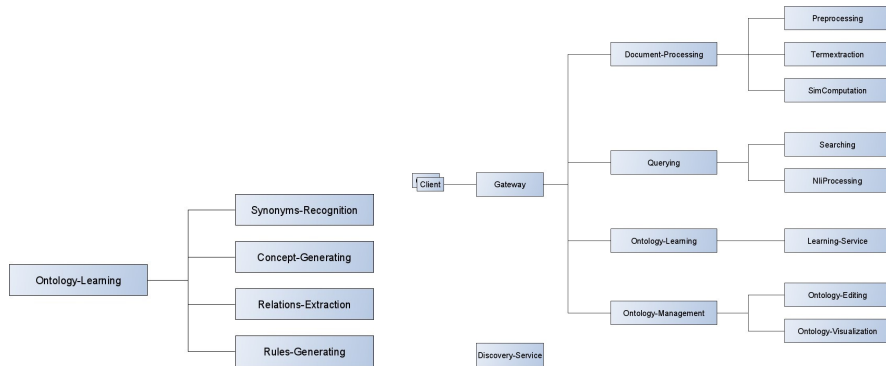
Ontology-Learning

Synonyms-Recognition

Concept-Generating

Relations-Extraction

Rules-Generating

Client

Gateway

Discovery-Service

Document-Processing

Preprocessing

Termextraction

SimComputation

Querying

Searching

NliProcessing

Ontology-Learning

Learning-Service

Ontology-Management

Ontology-Editing

Ontology-Visualization